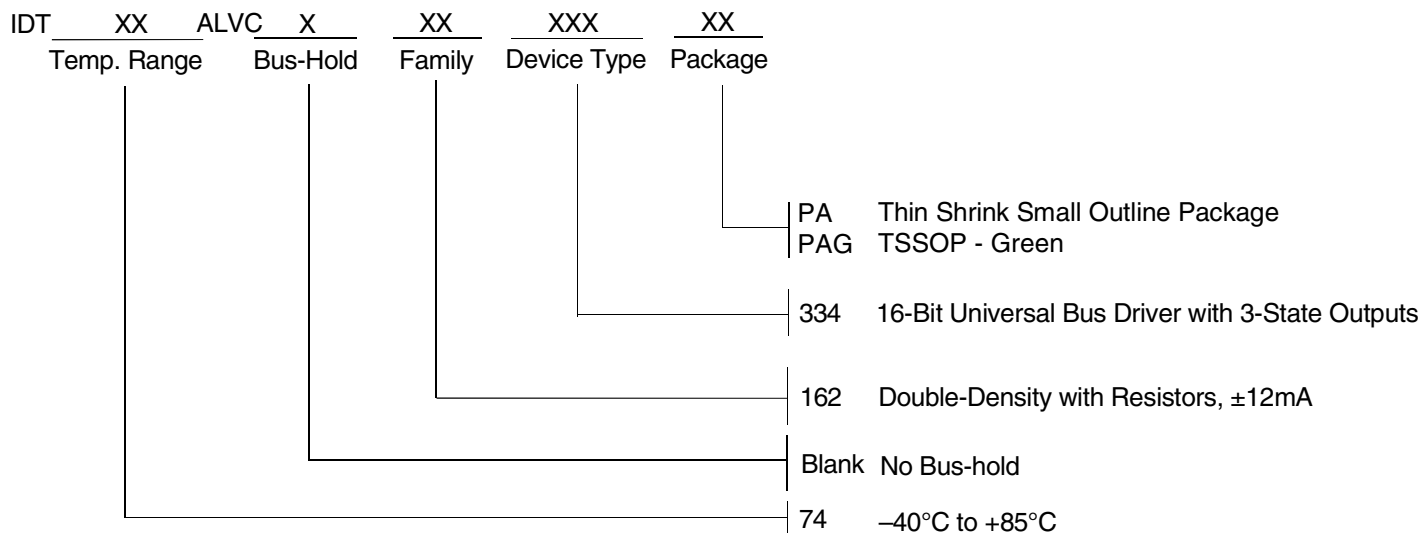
IDT XX ALVC X XX XXX XX

Temp. Range Bus-Hold Family Device Type Package

PA Thin Shrink Small Outline Package
PAG TSSOP - Green

334 16-Bit Universal Bus Driver with 3-State Outputs

162 Double-Density with Resistors, ±12mA

Blank No Bus-hold

74 –40°C to +85°C